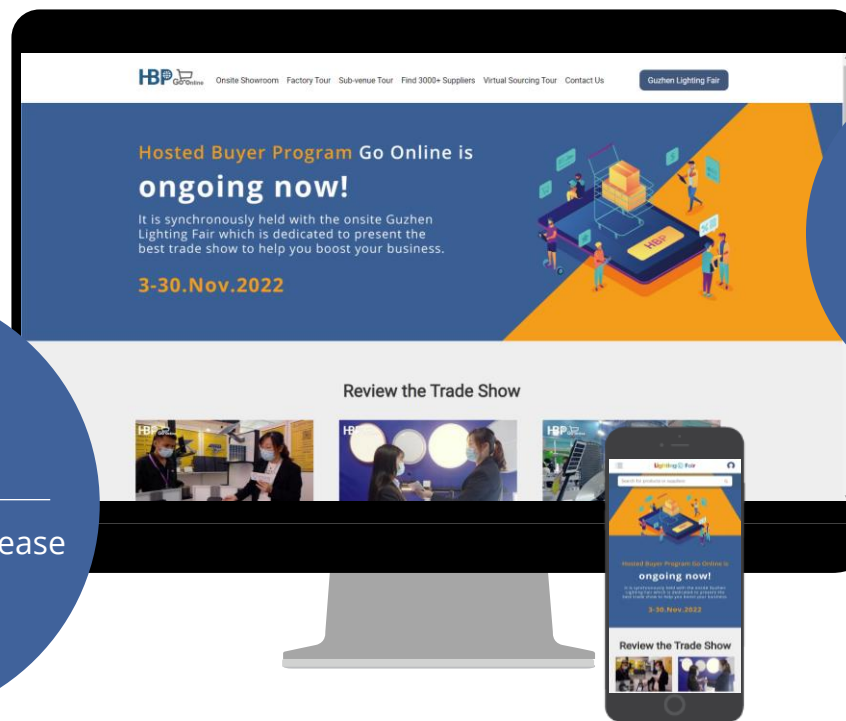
HBP Go Online

Onsite Showroom Factory Tour Sub-venue Tour Find 3000+ Suppliers Virtual Sourcing Tour Contact Us

Guzhen Lighting Fair

Hosted Buyer Program Go Online is ongoing now!

It is synchronously held with the onsite Guzhen Lighting Fair which is dedicated to present the best trade show to help you boost your business.

3-30.Nov.2022

HBP

Review the Trade Show

HBP

HBP

HBP

ease

Lighting Fair

Search for products or suppliers

Hosted Buyer Program Go Online is

ongoing now!

It is synchronously held with the onsite Guzhen Lighting Fair which is dedicated to present the best trade show to help you boost your business.

3-30.Nov.2022

Review the Trade Show